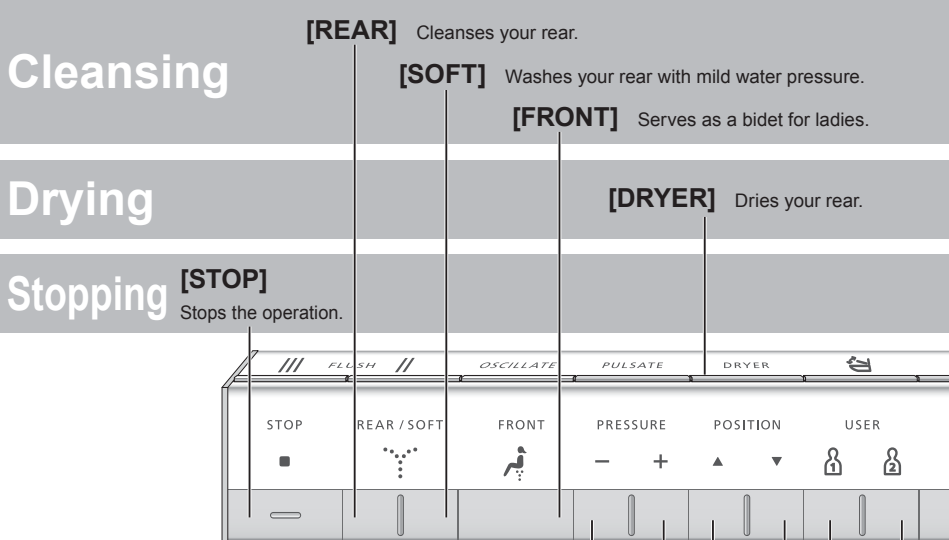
Cleansing

[REAR] Cleanses your rear.

[SOFT] Washes your rear with mild water pressure.

[FRONT] Serves as a bidet for ladies.

Drying

[DRYER] Dries your rear.

Stopping

[STOP]
Stops the operation.

/// FLUSH //

OSCILLATE

PULSATE

DRYER

STOP

REAR / SOFT

FRONT

PRESSURE

− +

POSITION

▲ ▼

USER

1 2